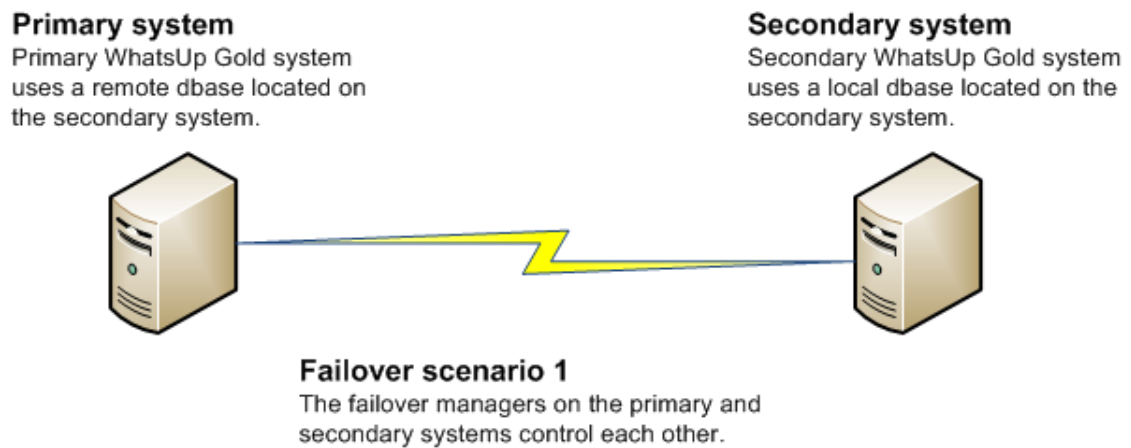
**Primary system**
Primary WhatsUp Gold system uses a remote dbase located on the secondary system.

**Secondary system**
Secondary WhatsUp Gold system uses a local dbase located on the secondary system.

**Failover scenario 1**
The failover managers on the primary and secondary systems control each other.